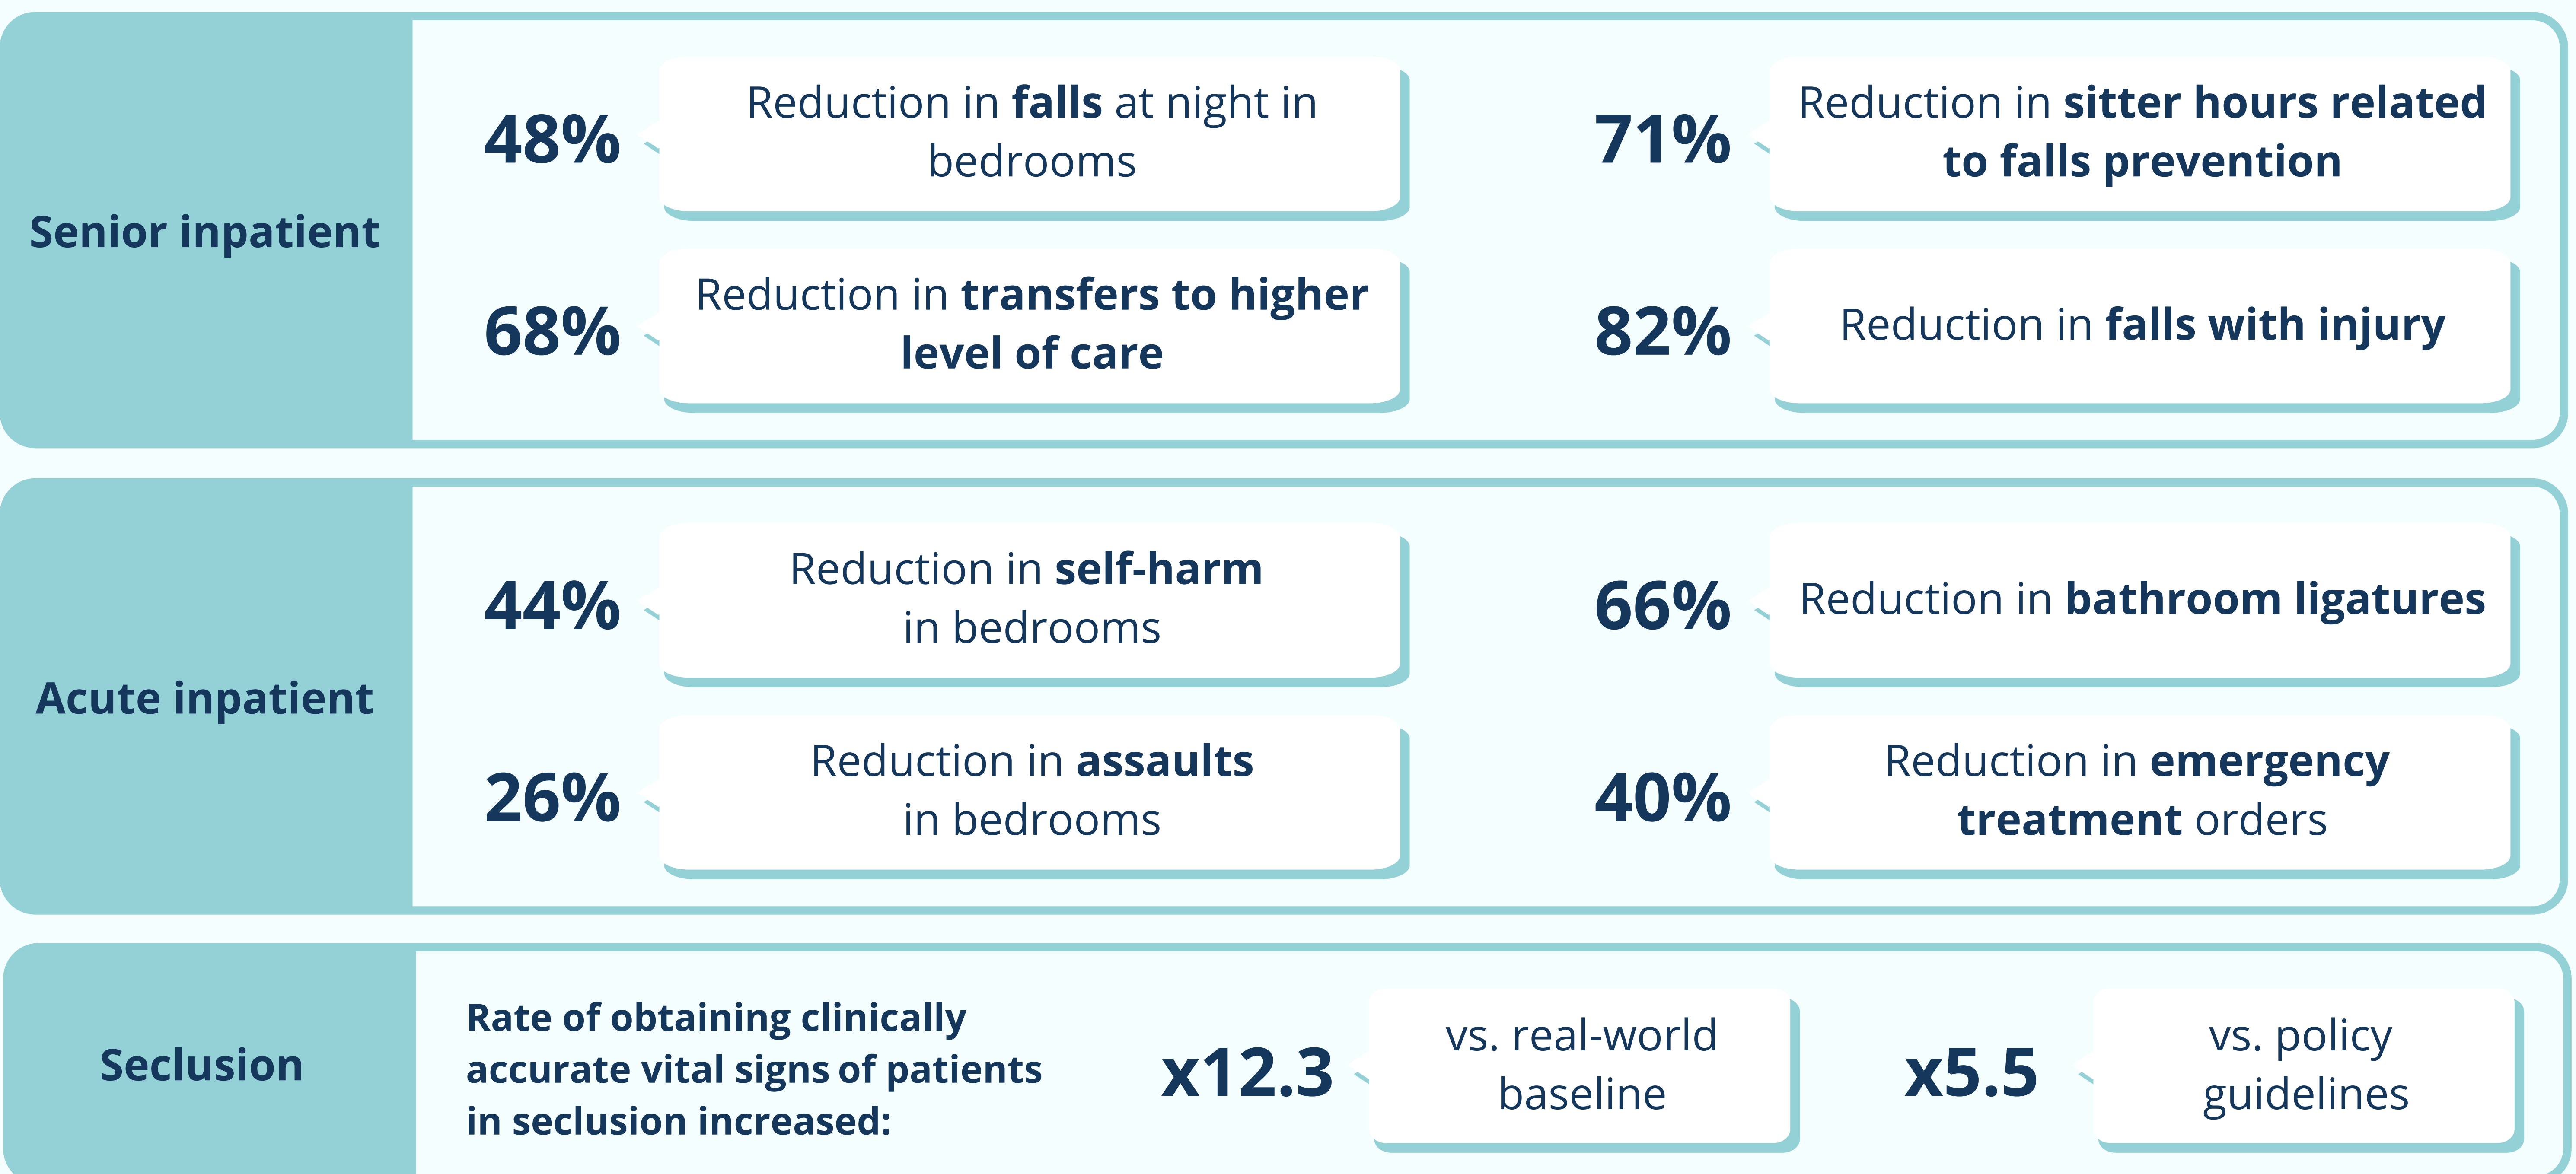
Senior inpatient

48% Reduction in falls at night in bedrooms

71% Reduction in sitter hours related to falls prevention

68% Reduction in transfers to higher level of care

82% Reduction in falls with injury

Acute inpatient

44% Reduction in self-harm in bedrooms

66% Reduction in bathroom ligatures

26% Reduction in assaults in bedrooms

40% Reduction in emergency treatment orders

Seclusion

Rate of obtaining clinically accurate vital signs of patients in seclusion increased:

x12.3 vs. real-world baseline

x5.5 vs. policy guidelines